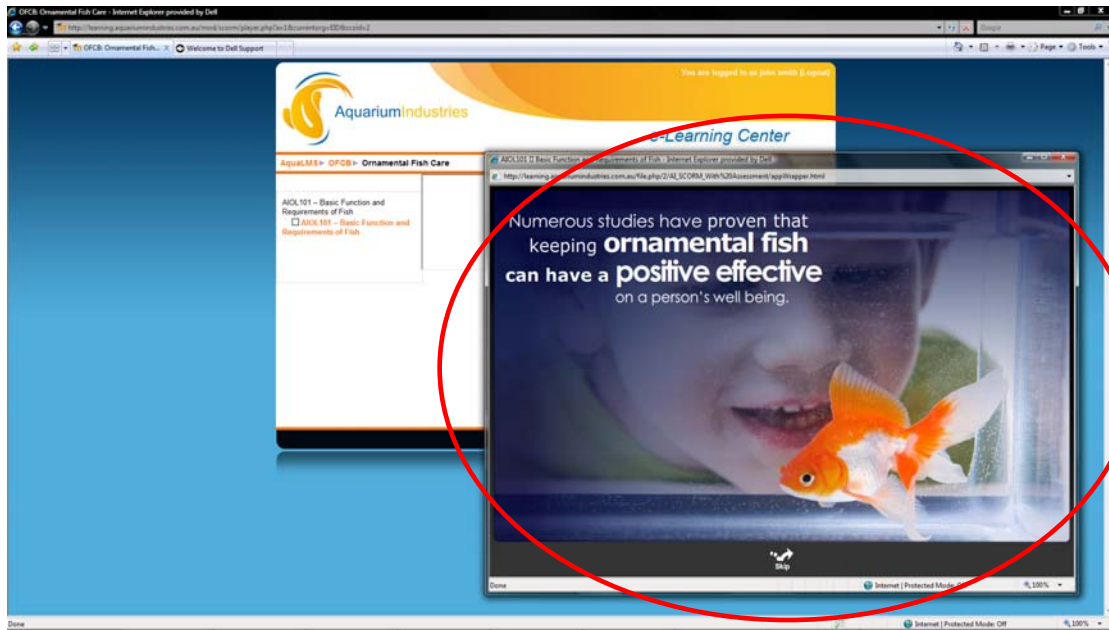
OFCB: Ornamental Fish Care - Internet Explorer provided by Dell

http://learning.aquariumindustries.com.au/mod/scorm/player.php?a=1&currentorg=EEI&scoid=2

Google

OFCB: Ornamental Fish... | Welcome to Dell Support

Page ▾ Tools ▾

You are logged in as john smith (Logout)

AquariumIndustries

e-Learning Center

AquaLMS ▸ OFCB ▸ Ornamental Fish Care

AIOL101 – Basic Function and Requirements of Fish

AIOL101 – Basic Function and Requirements of Fish

AIOL101 [] Basic Function and Requirements of Fish - Internet Explorer provided by Dell

http://learning.aquariumindustries.com.au/file.php/2/AI_SCORM_With%20Assessment/appWrapper.html

Numerous studies have proven that keeping ornamental fish can have a positive effective on a person's well being.

Skip

Done

Internet | Protected Mode: On

100%

Done

Internet | Protected Mode: Off

100%